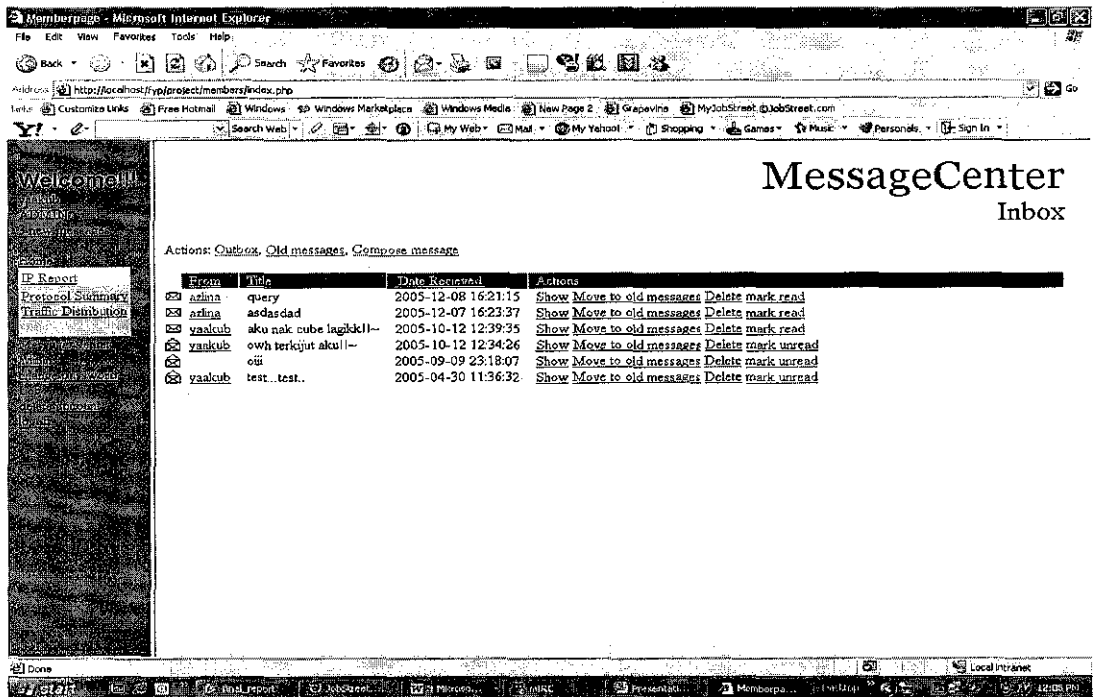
Memberpage - Microsoft Internet Explorer

File Edit View Favorites Tools Help

Back Search Favorites

Address http://localhost/fyp/project/members/index.php Go

Links Customize Links Free Hotmail Windows Windows Marketplace Windows Media New Page 2 Grapevine MyJobStreet @JobStreet.com

Y! Search Web My Web Mail My Yahoo! Shopping Games Music Personals Sign In

Welcome!!!

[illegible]

IP Report
Protocol Summary
Traffic Distribution

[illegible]

MessageCenter
Inbox

Actions: Outbox, Old messages, Compose message

| | From | Title | Date Received | Actions |
|---|---|---|---|---|
| | azlina | query | 2005-12-08 16:21:15 | Show Move to old messages Delete mark read |
| | azlina | asdasdad | 2005-12-07 16:23:37 | Show Move to old messages Delete mark read |
| | yaalcub | aku nak cube lagikk!!~ | 2005-10-12 12:39:35 | Show Move to old messages Delete mark read |
| | yankub | owh terkijut aku!!~ | 2005-10-12 12:34:26 | Show Move to old messages Delete mark unread |
| | | oiii | 2005-09-09 23:18:07 | Show Move to old messages Delete mark unread |
| | yaalcub | test...test.. | 2005-04-30 11:36:32 | Show Move to old messages Delete mark unread |

Done Local intranet

start final_report JobStreet... Microso... mIRC Presentati... Memberpa... 12:08 PM